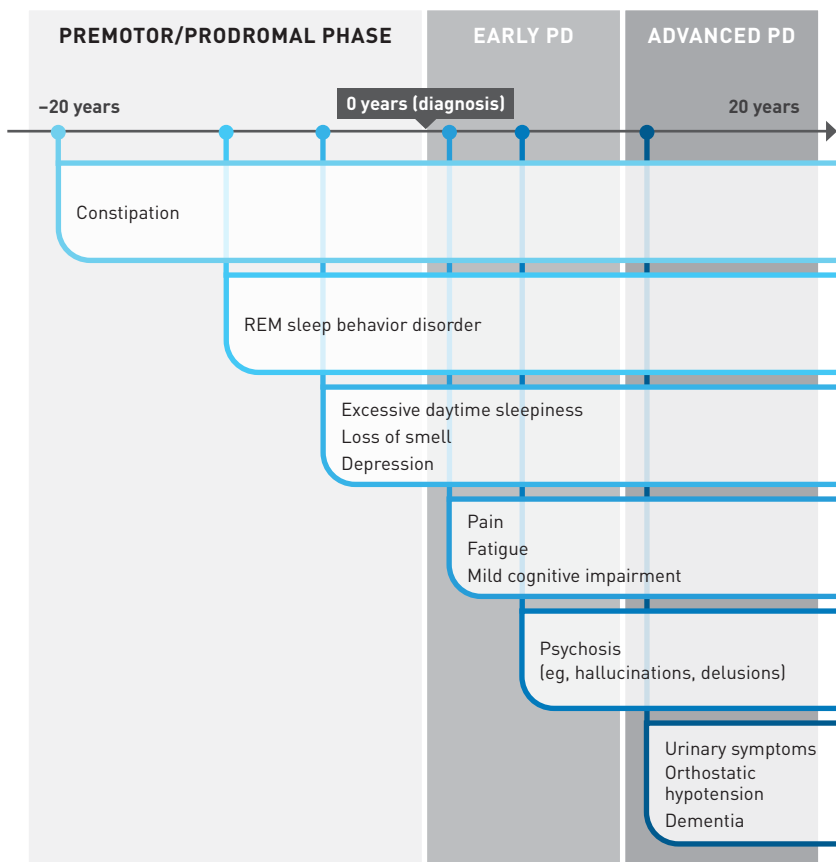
PREMOTOR/PRODROMAL PHASE

EARLY PD

ADVANCED PD

–20 years

0 years (diagnosis)

20 years

Constipation

REM sleep behavior disorder

Excessive daytime sleepiness
Loss of smell
Depression

Pain
Fatigue
Mild cognitive impairment

Psychosis
(eg, hallucinations, delusions)

Urinary symptoms
Orthostatic hypotension
Dementia